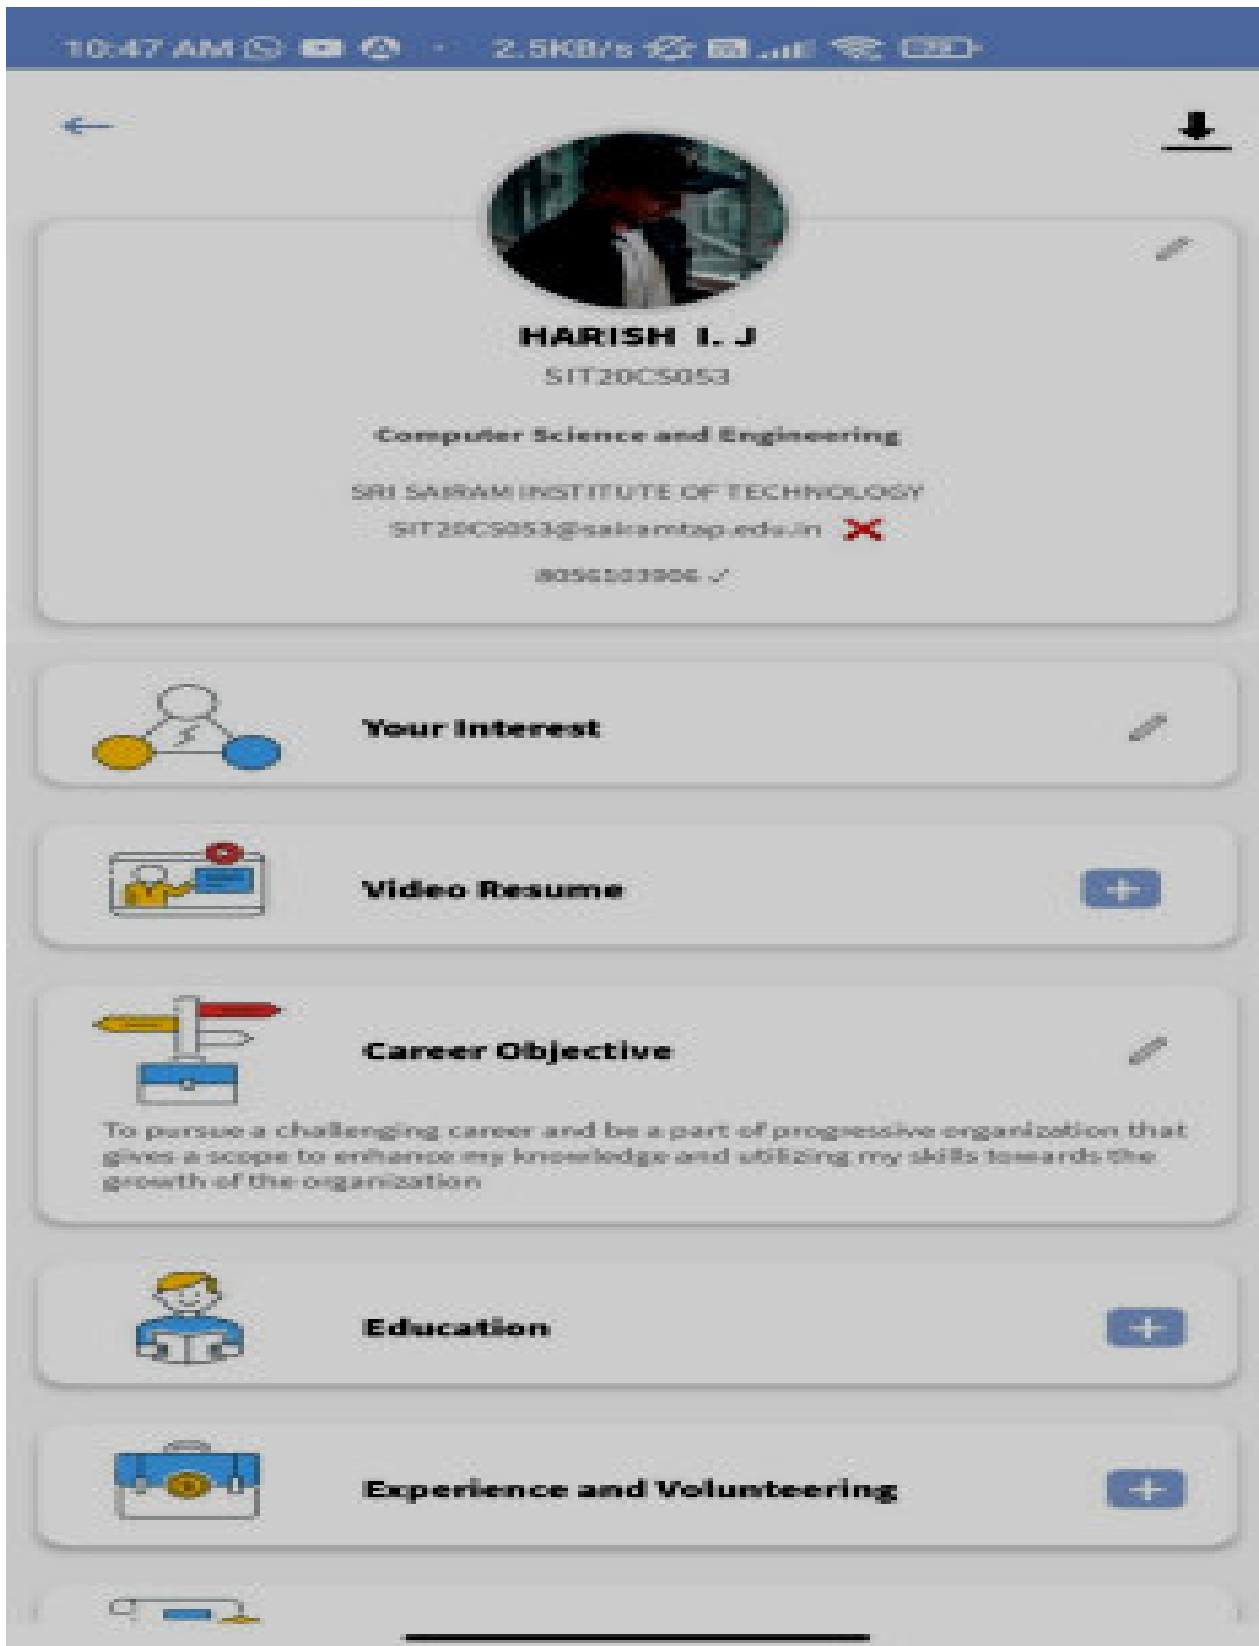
10:47 AM 2.5KB/s

HARISH I. J

SIT20CS053

Computer Science and Engineering

SRI SAIRAM INSTITUTE OF TECHNOLOGY

SIT20CS053@sairamtap.edu.in

8056103906 ✓

Your Interest

Video Resume

Career Objective

To pursue a challenging career and be a part of progressive organization that gives a scope to enhance my knowledge and utilizing my skills towards the growth of the organization

Education

Experience and Volunteering